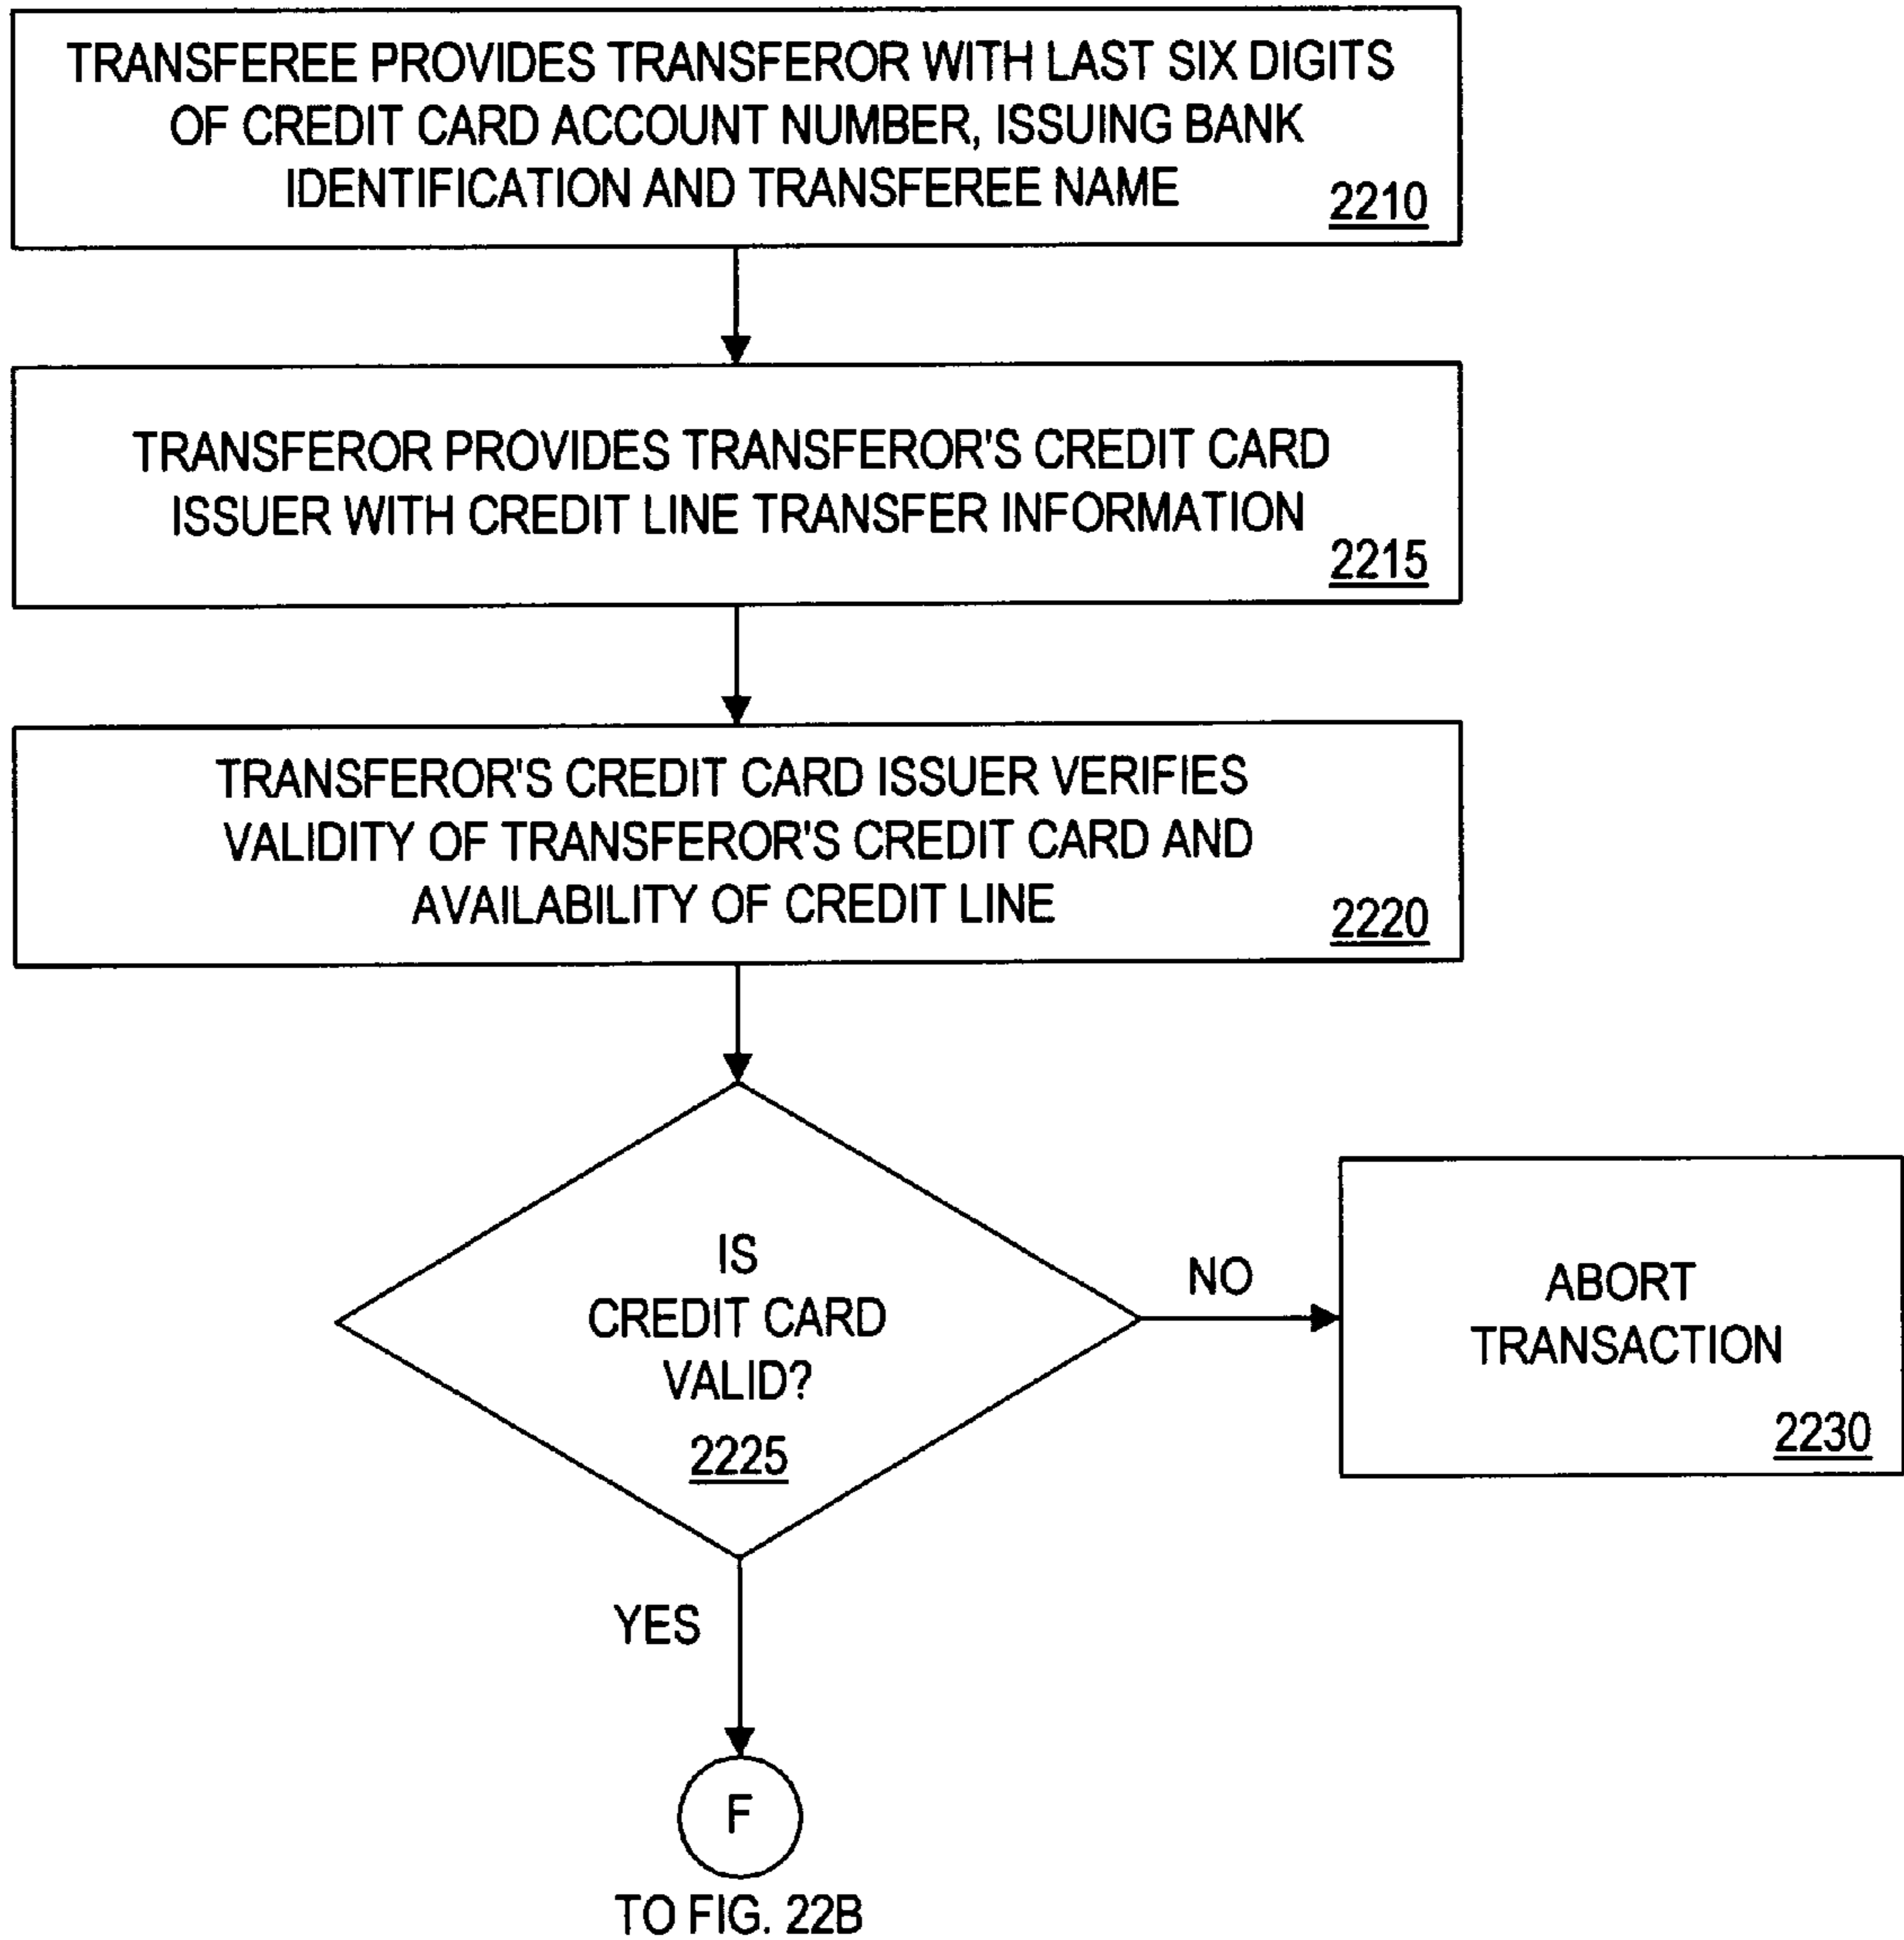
TRANSFEREE PROVIDES TRANSFEROR WITH LAST SIX DIGITS OF CREDIT CARD ACCOUNT NUMBER, ISSUING BANK IDENTIFICATION AND TRANSFEREE NAME 2210

TRANSFEROR PROVIDES TRANSFEROR'S CREDIT CARD ISSUER WITH CREDIT LINE TRANSFER INFORMATION 2215

TRANSFEROR'S CREDIT CARD ISSUER VERIFIES VALIDITY OF TRANSFEROR'S CREDIT CARD AND AVAILABILITY OF CREDIT LINE 2220

IS CREDIT CARD VALID? 2225

NO

ABORT TRANSACTION 2230

YES

F

TO FIG. 22B